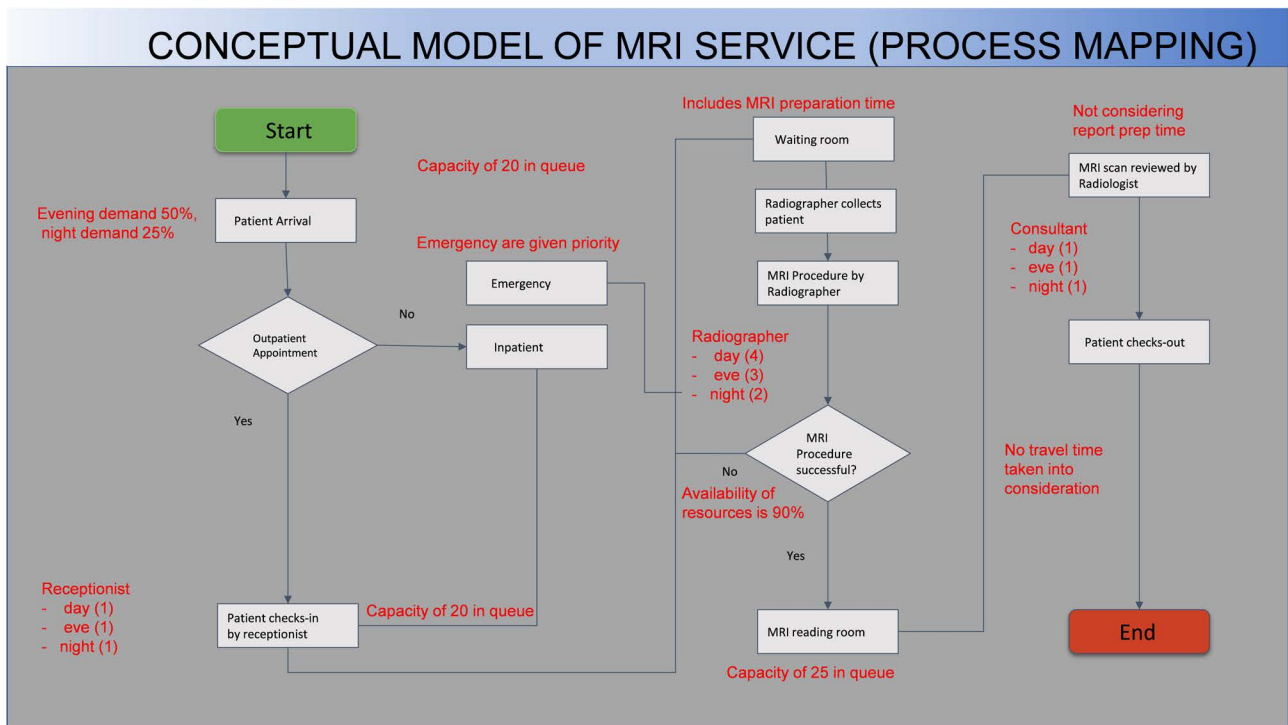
CONCEPTUAL MODEL OF MRI SERVICE (PROCESS MAPPING)

Start

Evening demand 50%, night demand 25%

Patient Arrival

Outpatient Appointment

No

Yes

Capacity of 20 in queue

Emergency are given priority

Emergency

Inpatient

Includes MRI preparation time

Waiting room

Radiographer collects patient

MRI Procedure by Radiographer

Radiographer
- day (4)
- eve (3)
- night (2)

MRI Procedure successful?

No

Availability of resources is 90%

Yes

Receptionist
- day (1)
- eve (1)
- night (1)

Patient checks-in by receptionist

Capacity of 20 in queue

MRI reading room

Capacity of 25 in queue

Not considering report prep time

MRI scan reviewed by Radiologist

Consultant
- day (1)
- eve (1)
- night (1)

Patient checks-out

No travel time taken into consideration

End